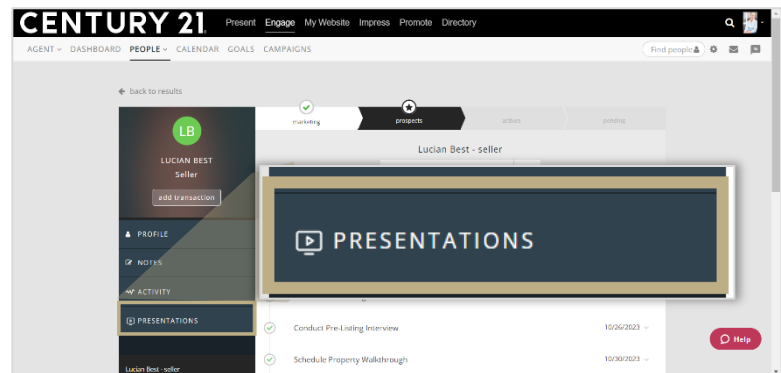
CENTURY 21 Present Engage My Website Impress Promote Directory

AGENT DASHBOARD PEOPLE CALENDAR GOALS CAMPAIGNS

Find people

back to results

LB

LUCIAN BEST

Seller

add transaction

PROFILE

NOTES

ACTIVITY

PRESENTATIONS

Lucian Best - seller

marketing prospects active pending

Lucian Best - seller

PRESENTATIONS

Conduct Pre-Listing Interview 10/26/2023

Schedule Property Walkthrough 10/30/2023

Help